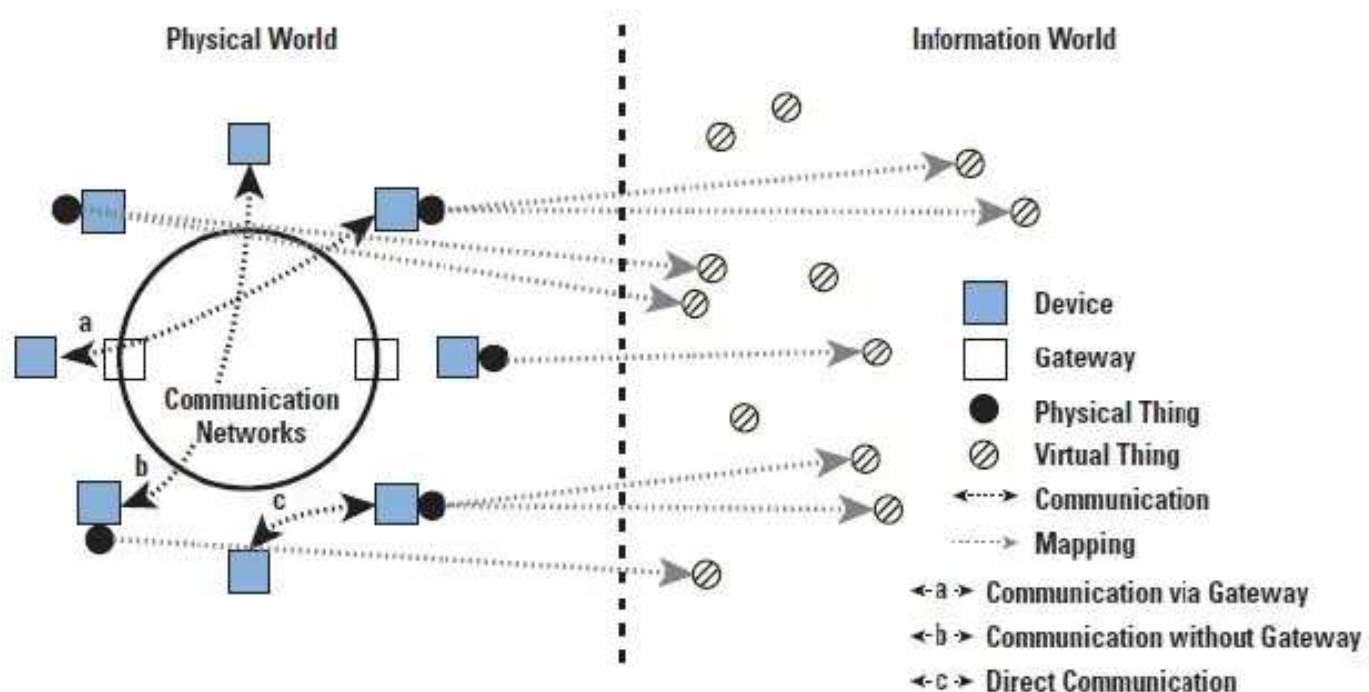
Physical World

Information World

a

b

c

Communication Networks

Device

Gateway

Physical Thing

Virtual Thing

Communication

Mapping

a Communication via Gateway

b Communication without Gateway

c Direct Communication